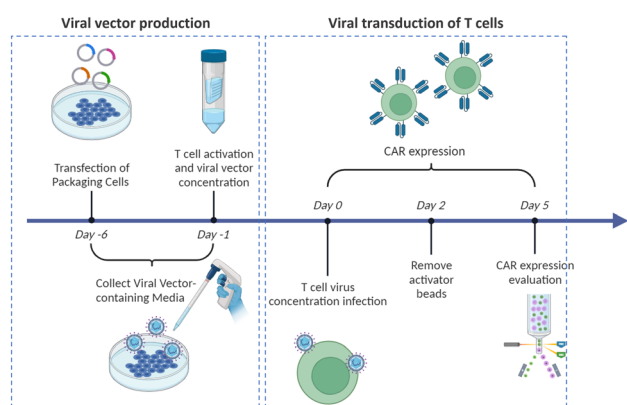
Viral vector production

Viral transduction of T cells

CAR expression

Transfection of Packaging Cells

T cell activation and viral vector concentration

Day -6

Day -1

Day 0

Day 2

Day 5

Collect Viral Vector-containing Media

T cell virus concentration infection

Remove activator beads

CAR expression evaluation